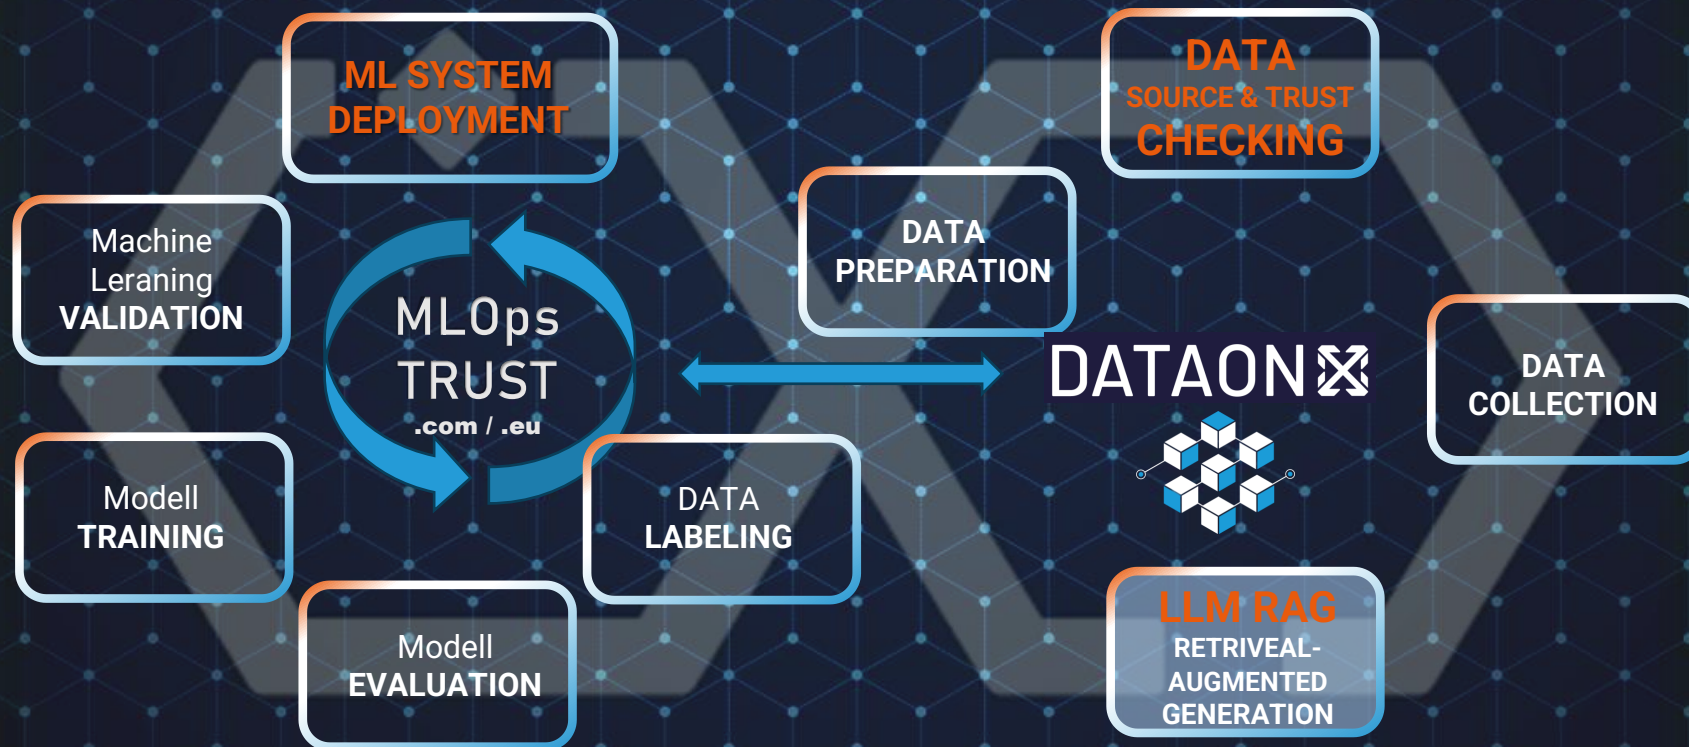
ML SYSTEM DEPLOYMENT

DATA SOURCE & TRUST CHECKING

Machine Leraning VALIDATION

MLOps TRUST .com / .eu

DATA PREPARATION

DATAONX

DATA COLLECTION

Modell TRAINING

DATA LABELING

Modell EVALUATION

LLM RAG RETRIVEAL-AUGMENTED GENERATION